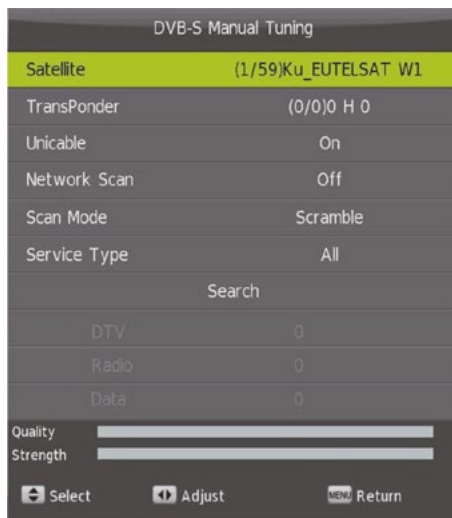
DVB-S Manual Tuning

| | |
|---|---|
| Satellite | (1/59)Ku_EUTELSAT W1 |
| TransPonder | (0/0)0 H 0 |
| Unicable | On |
| Network Scan | Off |
| Scan Mode | Scramble |
| Service Type | All |

Search

| | |
|---|---|
| DTV | 0 |
| Radio | 0 |
| Data | 0 |

Quality
Strength

Select Adjust MENU Return